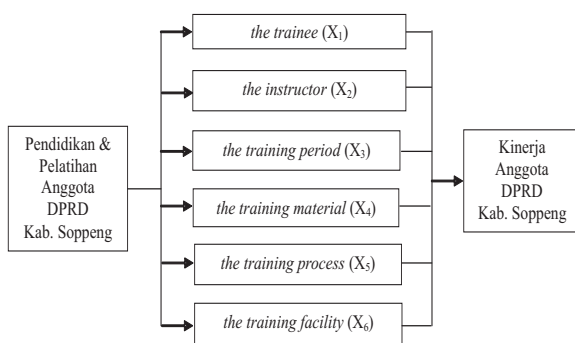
Pendidikan & Pelatihan Anggota DPRD Kab. Soppeng

the trainee ($X_1$)

the instructor ($X_2$)

the training period ($X_3$)

the training material ($X_4$)

the training process ($X_5$)

the training facility ($X_6$)

Kinerja Anggota DPRD Kab. Soppeng